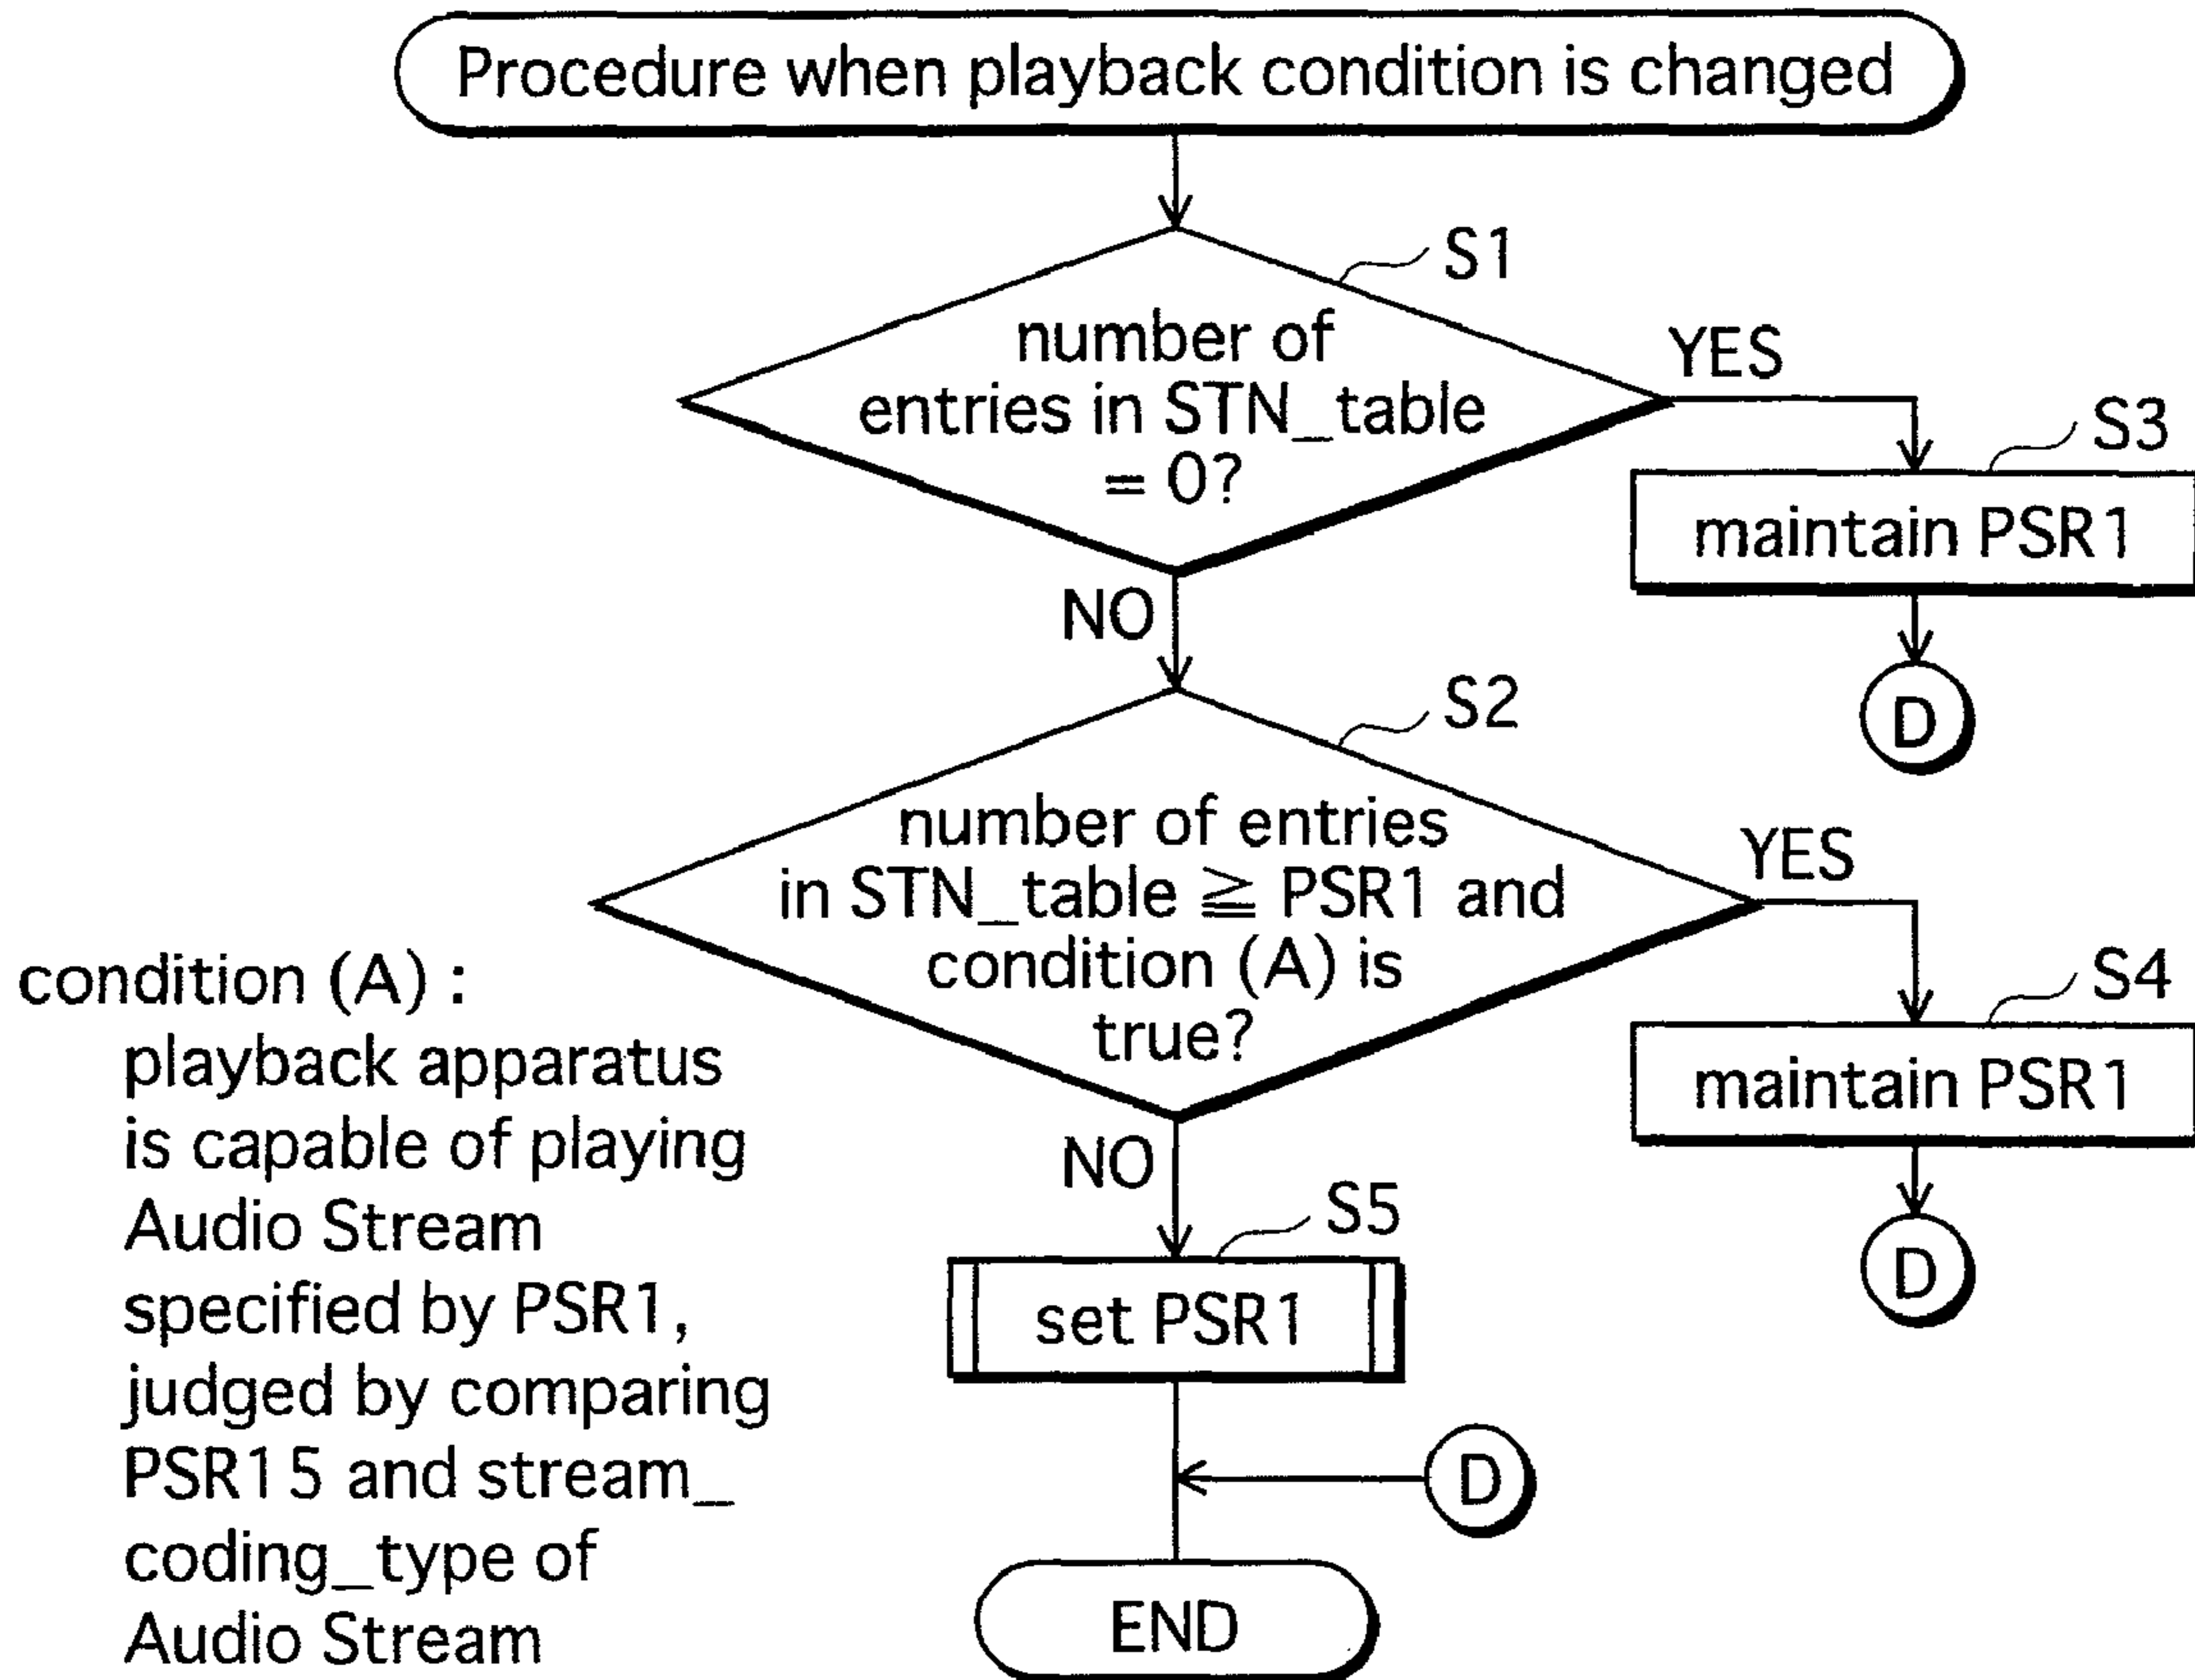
Procedure when playback condition is changed

S1

number of entries in STN_table = 0?

YES

S3

maintain PSR1

D

NO

S2

number of entries in STN_table $\geqq$ PSR1 and condition (A) is true?

YES

S4

maintain PSR1

D

condition (A) : playback apparatus is capable of playing Audio Stream specified by PSR1, judged by comparing PSR15 and stream_coding_type of Audio Stream

NO

S5

set PSR1

D

END